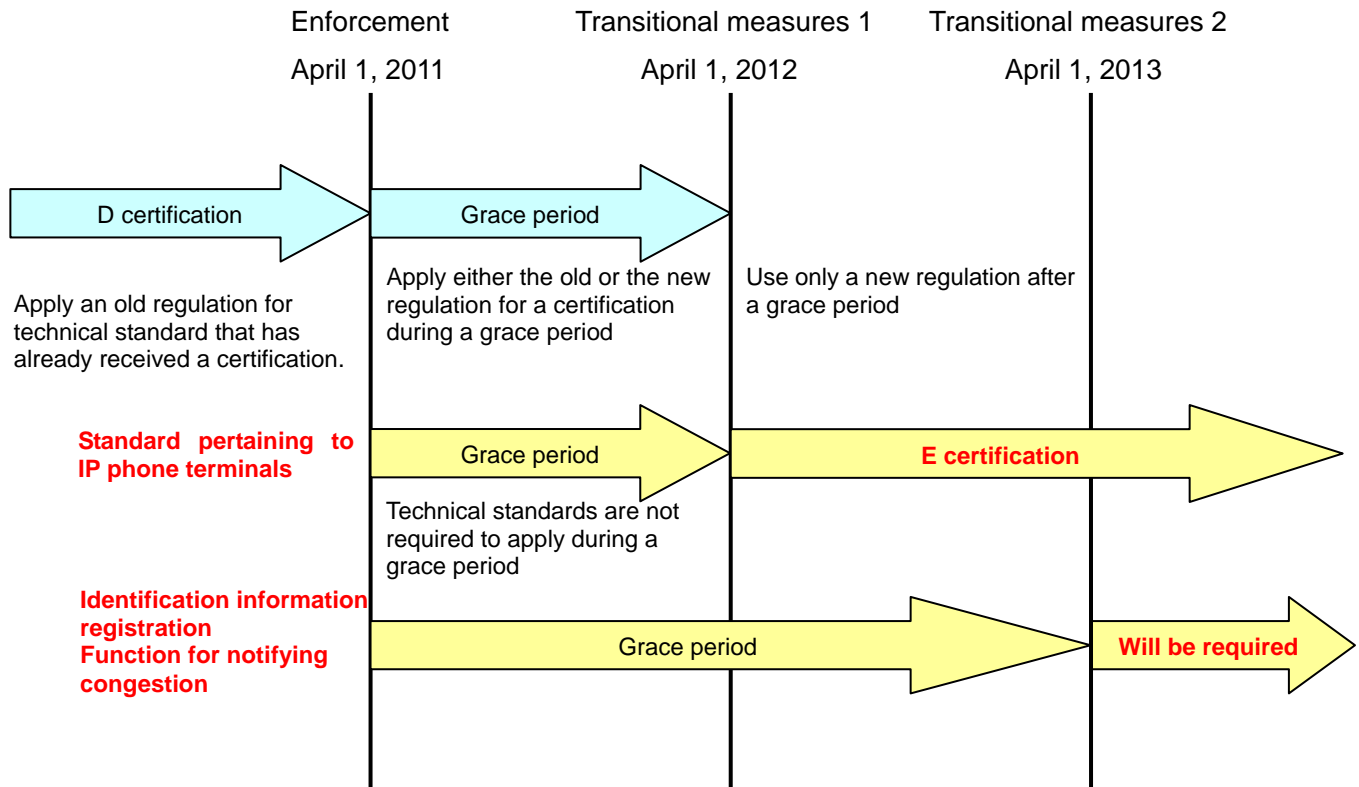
Enforcement

April 1, 2011

Transitional measures 1

April 1, 2012

Transitional measures 2

April 1, 2013

D certification

Grace period

Apply an old regulation for technical standard that has already received a certification.

Apply either the old or the new regulation for a certification during a grace period

Use only a new regulation after a grace period

Standard pertaining to IP phone terminals

Grace period

E certification

Technical standards are not required to apply during a grace period

Identification information registration
Function for notifying congestion

Grace period

Will be required